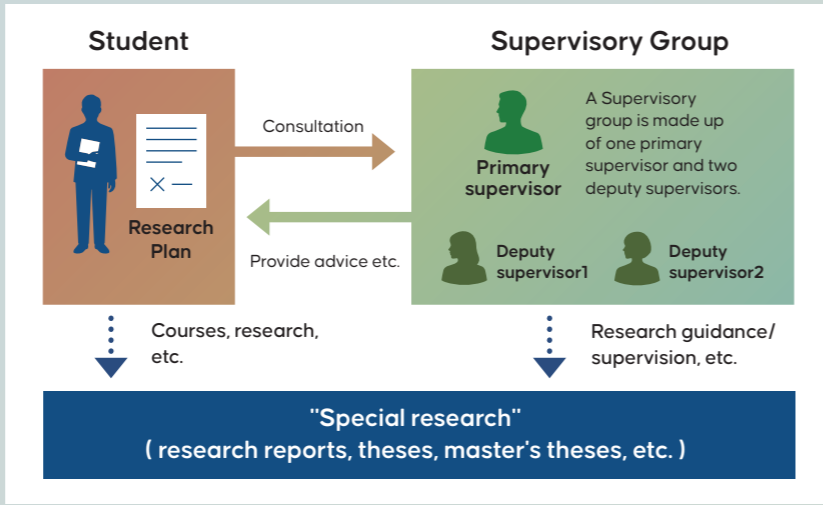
Student

Supervisory Group

Research Plan

Consultation

Provide advice etc.

Primary supervisor

A Supervisory group is made up of one primary supervisor and two deputy supervisors.

Deputy supervisor1

Deputy supervisor2

Courses, research, etc.

Research guidance/ supervision, etc.

"Special research"
( research reports, theses, master's theses, etc. )